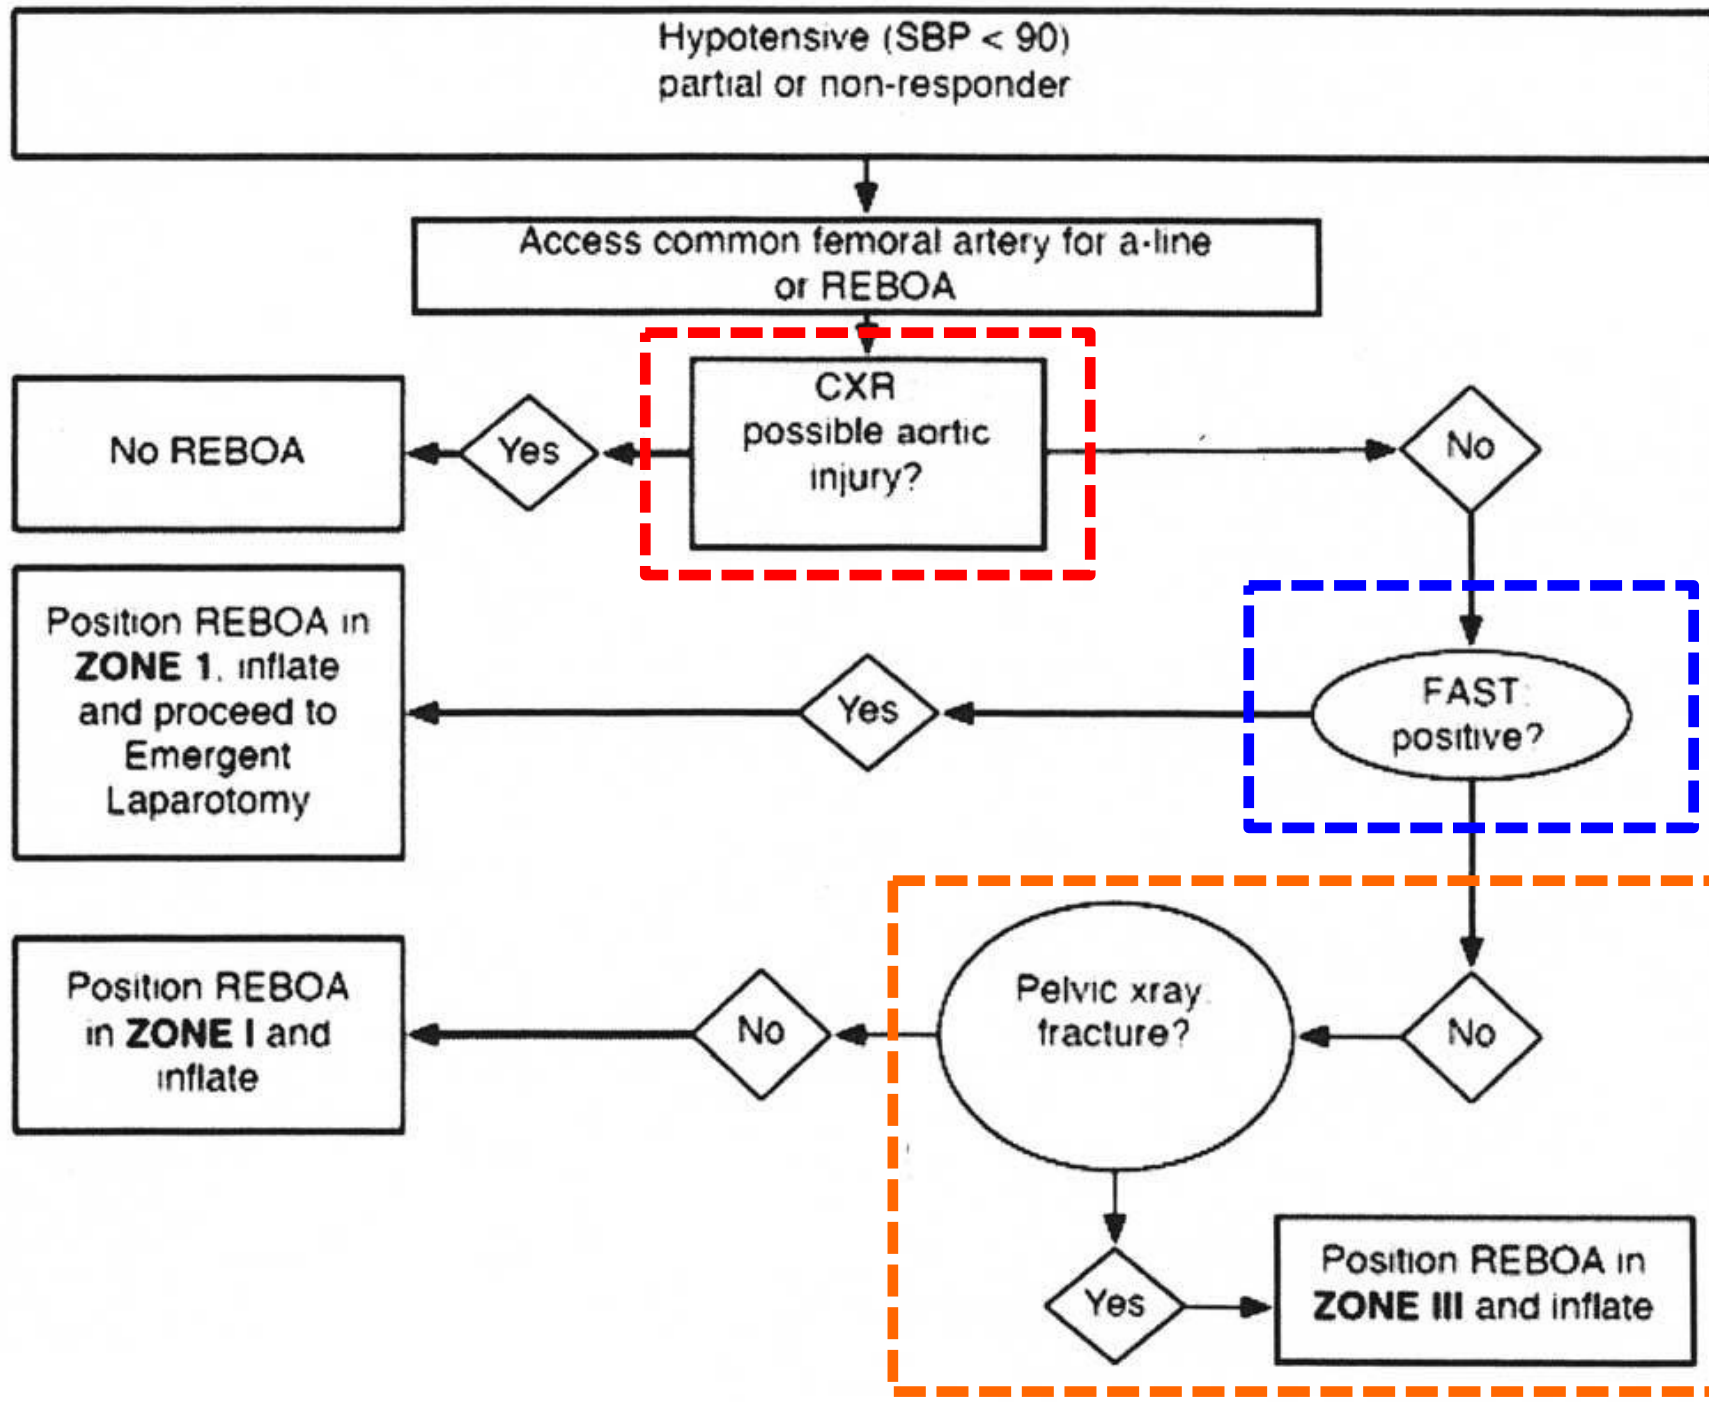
Hypotensive (SBP < 90) partial or non-responder

Access common femoral artery for a-line or REBOA

CXR possible aortic injury?

Yes

No REBOA

No

FAST positive?

Yes

Position REBOA in **ZONE 1**, inflate and proceed to Emergent Laparotomy

No

Pelvic xray fracture?

No

Position REBOA in **ZONE I** and inflate

Yes

Position REBOA in **ZONE III** and inflate